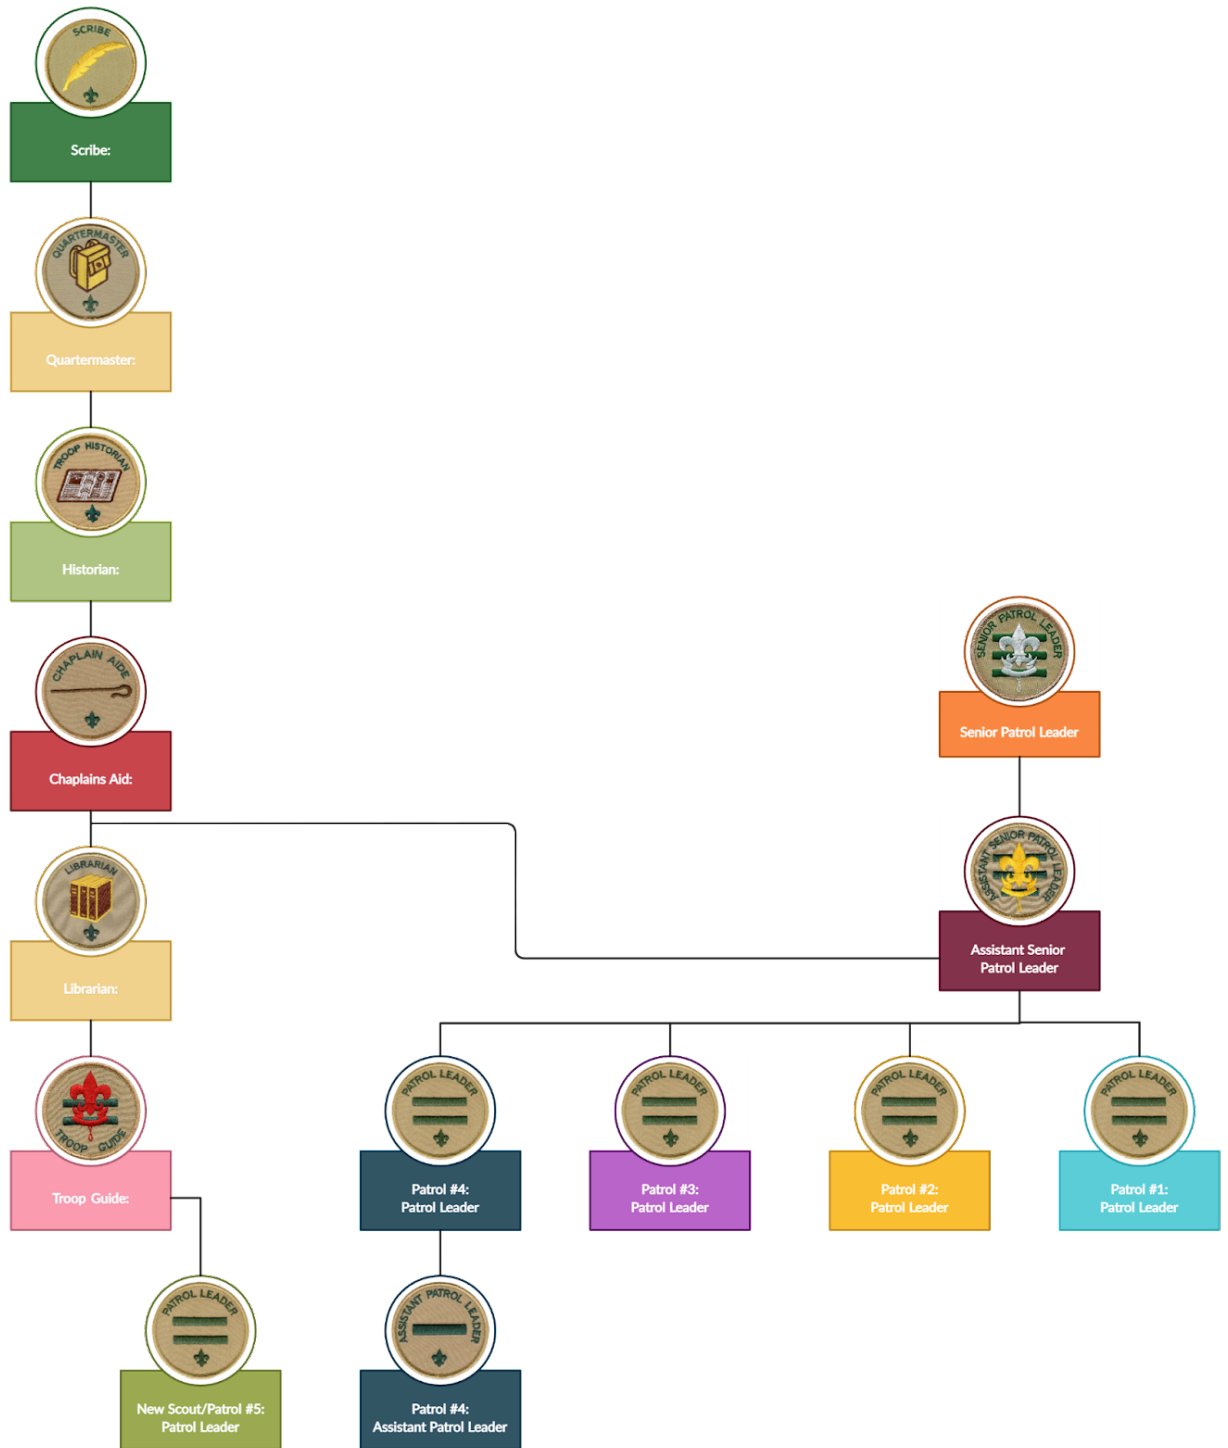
SCRIBE
Scribe:

QUARTERMASTER
Quartermaster:

TROOP HISTORIAN
Historian:

CHAPLAIN AIDE
Chaplains Aid:

LIBRARIAN
Librarian:

TROOP GUIDE
Troop Guide:

PATROL LEADER
New Scout/Patrol #5: Patrol Leader

SENIOR PATROL LEADER
Senior Patrol Leader

ASSISTANT SENIOR PATROL LEADER
Assistant Senior Patrol Leader

PATROL LEADER
Patrol #4: Patrol Leader

PATROL LEADER
Patrol #3: Patrol Leader

PATROL LEADER
Patrol #2: Patrol Leader

PATROL LEADER
Patrol #1: Patrol Leader

ASSISTANT PATROL LEADER
Patrol #4: Assistant Patrol Leader